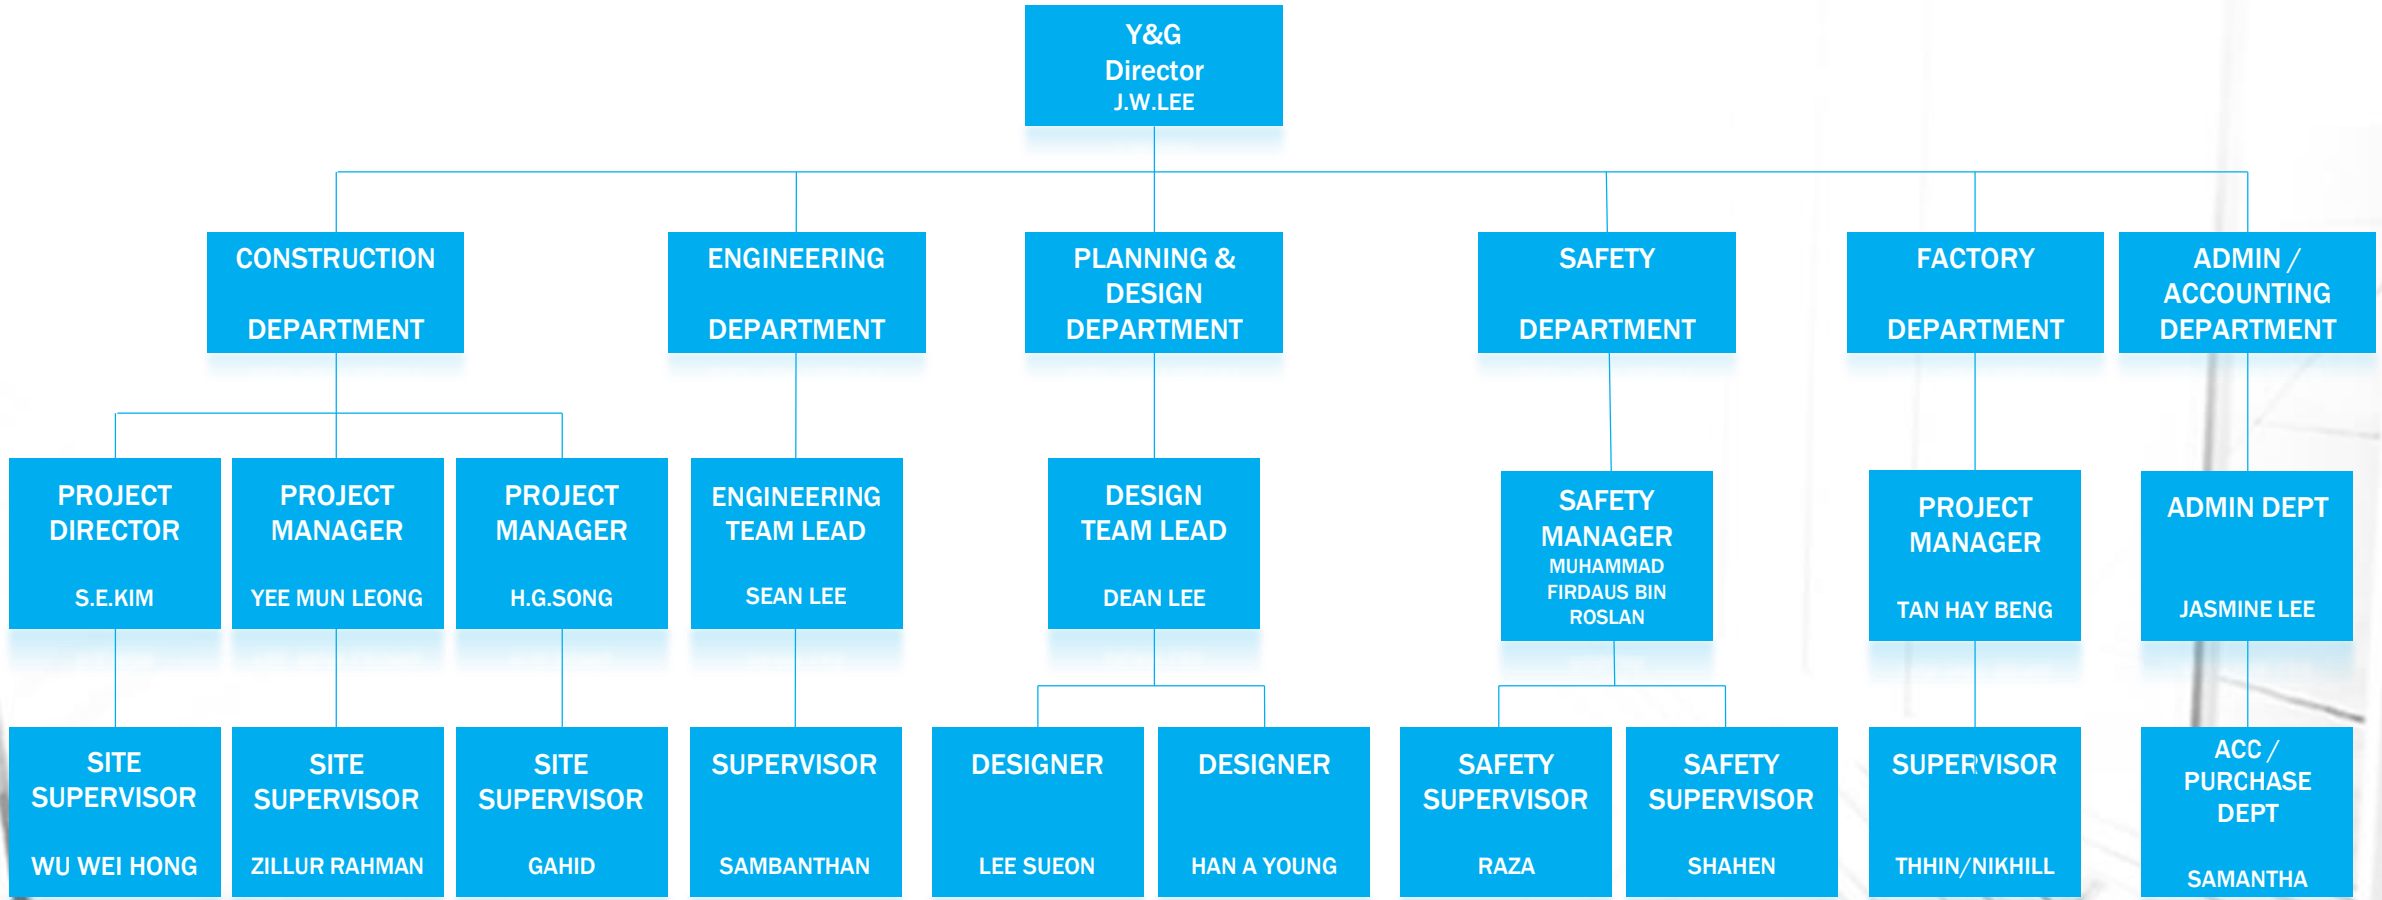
Y&G
Director
J.W.LEE

CONSTRUCTION
DEPARTMENT

ENGINEERING
DEPARTMENT

PLANNING & DESIGN DEPARTMENT

SAFETY
DEPARTMENT

FACTORY
DEPARTMENT

ADMIN / ACCOUNTING DEPARTMENT

PROJECT DIRECTOR
S.E.KIM

PROJECT MANAGER
YEE MUN LEONG

PROJECT MANAGER
H.G.SONG

ENGINEERING TEAM LEAD
SEAN LEE

DESIGN TEAM LEAD
DEAN LEE

SAFETY MANAGER
MUHAMMAD FIRDAUS BIN ROSLAN

PROJECT MANAGER
TAN HAY BENG

ADMIN DEPT
JASMINE LEE

SITE SUPERVISOR
WU WEI HONG

SITE SUPERVISOR
ZILLUR RAHMAN

SITE SUPERVISOR
GAHID

SUPERVISOR
SAMBANTHAN

DESIGNER
LEE SUEON

DESIGNER
HAN A YOUNG

SAFETY SUPERVISOR
RAZA

SAFETY SUPERVISOR
SHAHEN

SUPERVISOR
THHIN/NIKHILL

ACC / PURCHASE DEPT
SAMANTHA